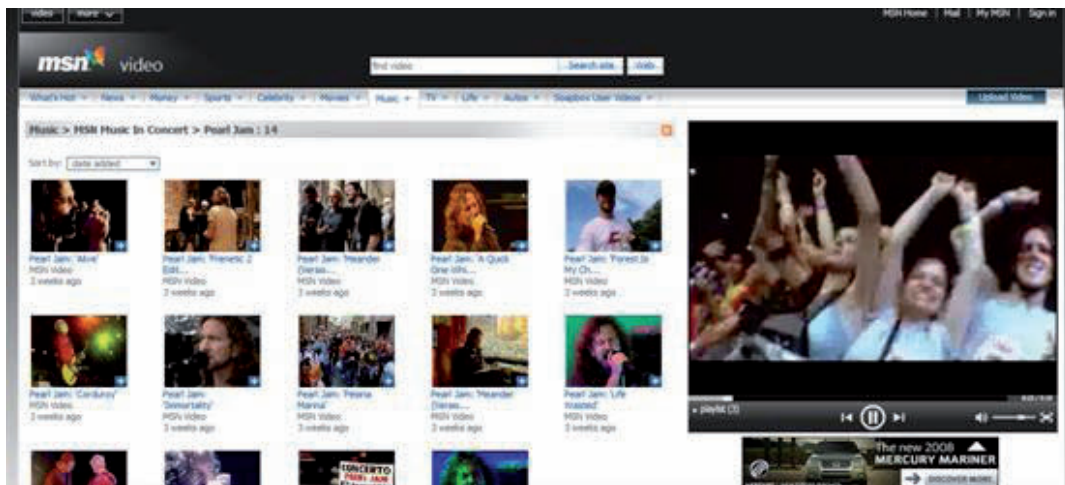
video | more

MSN Home | Mail | My MSN | Sign in

msn video

find video | Search site | Web

What's Hot | News | Money | Sports | Celebrity | Movies | Music | TV | Life | Autos | Soapbox User Videos

Upload Video

Music > MSN Music In Concert > Pearl Jam : 14

Sort by: date added

Pearl Jam: 'Alive'
MSN Video
3 weeks ago

Pearl Jam: 'Frenetic 2 Edit...
MSN Video
3 weeks ago

Pearl Jam: 'Meander (Versio...
MSN Video
3 weeks ago

Pearl Jam: 'A Quick One Whi...
MSN Video
3 weeks ago

Pearl Jam: 'Forest Is My Ch...
MSN Video
3 weeks ago

Pearl Jam: 'Corduroy'
MSN Video
3 weeks ago

Pearl Jam: 'Immortality'
MSN Video
3 weeks ago

Pearl Jam: 'Fesena Mannai'
MSN Video
3 weeks ago

Pearl Jam: 'Meander (Versio...
MSN Video
3 weeks ago

Pearl Jam: 'Life Wasted'
MSN Video
3 weeks ago

CONCERTO

playlist (3)

The new 2008 MERCURY MARINER

DISCOVER MORE